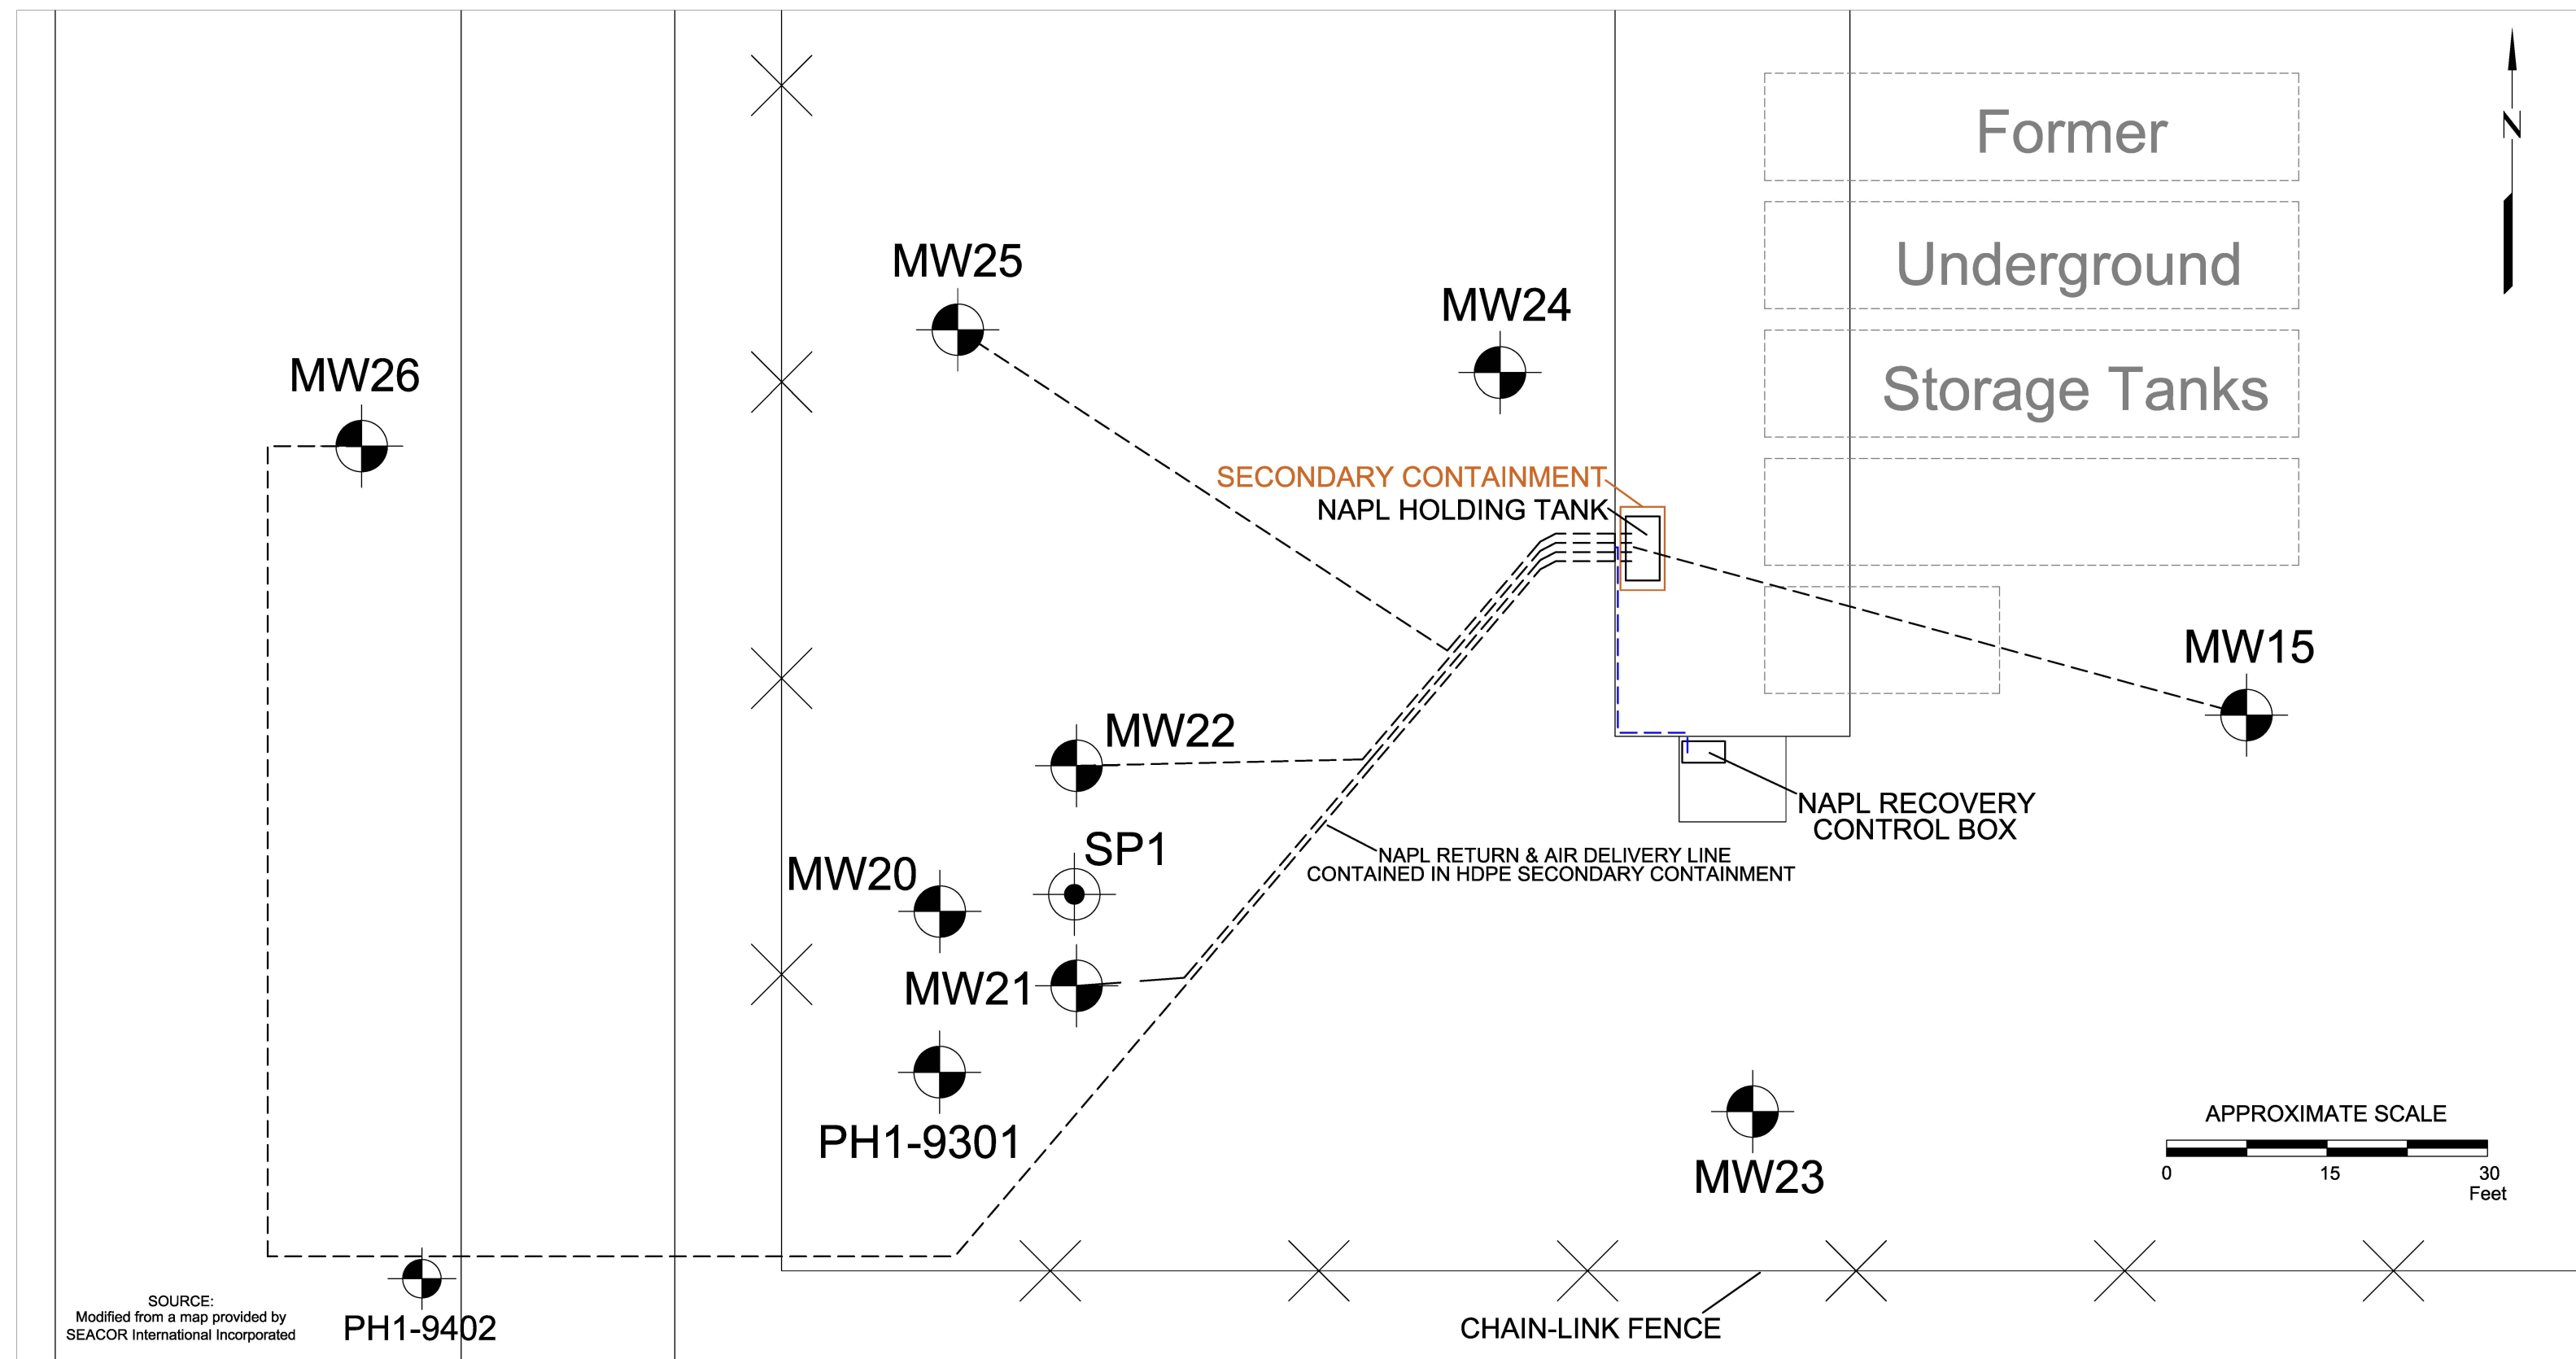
N

Former

Underground

Storage Tanks

MW25

MW24

MW26

SECONDARY CONTAINMENT

NAPL HOLDING TANK

MW15

MW22

NAPL RECOVERY CONTROL BOX

SP1

NAPL RETURN & AIR DELIVERY LINE CONTAINED IN HDPE SECONDARY CONTAINMENT

MW20

MW21

PH1-9301

MW23

APPROXIMATE SCALE

0 15 30 Feet

SOURCE: Modified from a map provided by SEACOR International Incorporated

PH1-9402

CHAIN-LINK FENCE